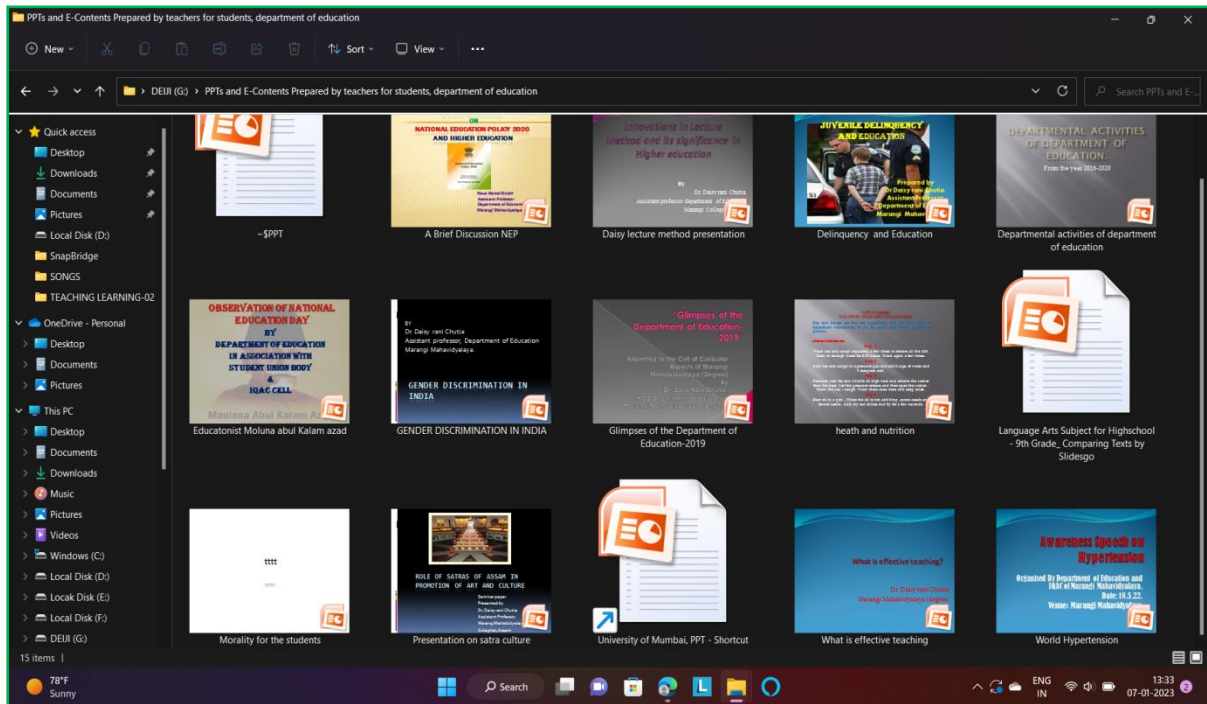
PPTs and E-Contents Prepared by teachers for students, department of education

New Sort View ...

DEIJI (G:) > PPTs and E-Contents Prepared by teachers for students, department of education

Search PPTs and E-...

Quick access
Desktop
Downloads
Documents
Pictures
Local Disk (D:)
SnapBridge
SONGS
TEACHING LEARNING-02
OneDrive - Personal
Desktop
Documents
Pictures
This PC
Desktop
Documents
Downloads
Music
Pictures
Videos
Windows (C:)
Local Disk (D:)
Locak Disk (E:)
Local Disk (F:)
DEIJI (G:)

15 items |

ON NATIONAL EDUCATION POLICY 2020 AND HIGHER EDUCATION

Innovations in Lecture method and its significance in Higher education

JUVENILE DELINQUENCY AND EDUCATION

DEPARTMENTAL ACTIVITIES OF DEPARTMENT OF EDUCATION. From the year 2016-2020

~$PPT

A Brief Discussion NEP

Daisy lecture method presentation

Delinquency and Education

Departmental activities of department of education

OBSERVATION OF NATIONAL EDUCATION DAY BY DEPARTMENT OF EDUCATION IN ASSOCIATION WITH STUDENT UNION BODY & IQAC CELL

Maulana Abul Kalam Az

BY Dr Daisy rani Chutia Assistant professor, Department of Education Marangi Mahavidyalaya.

GENDER DISCRIMINATION IN INDIA

Glimpses of the Department of Education-2019

Educatonist Moluna abul Kalam azad

GENDER DISCRIMINATION IN INDIA

Glimpses of the Department of Education-2019

heath and nutrition

Language Arts Subject for Highschool - 9th Grade_ Comparing Texts by Slidesgo

tttt

ROLE OF SATRAS OF ASSAM IN PROMOTION OF ART AND CULTURE

What is effective teaching?

Dr Daisy rani Chutia Marangi Mahavidyalaya (degree)

Awareness Speech on Hypertension

Organized By Department of Education and IQAC of Marangi Mahavidyalaya. Date: 19.5.22. Venue: Marangi Mahavidyalaya

Morality for the students

Presentation on satra culture

University of Mumbai, PPT - Shortcut

What is effective teaching

World Hypertension

78°F Sunny

Search

ENG IN

13:33 07-01-2023